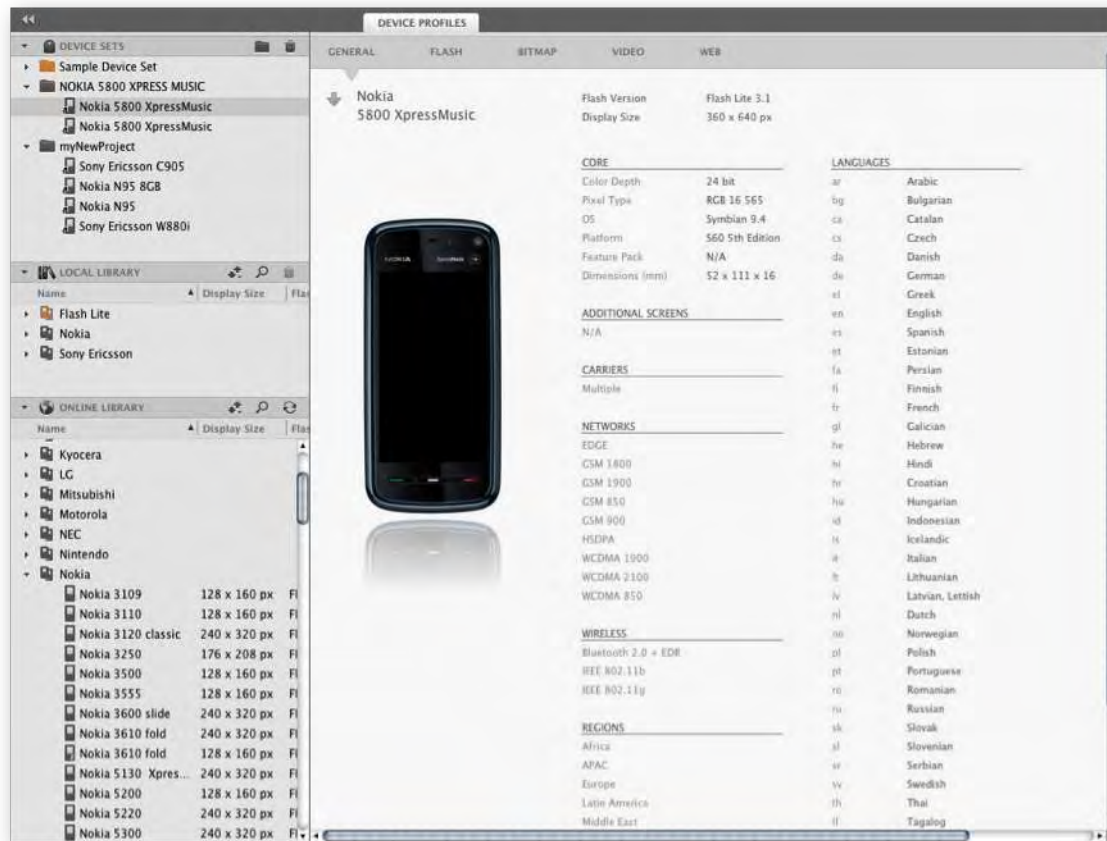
DEVICE PROFILES

DEVICE SETS
Sample Device Set
NOKIA 5800 XPRESS MUSIC
Nokia 5800 XpressMusic
Nokia 5800 XpressMusic
myNewProject
Sony Ericsson C905
Nokia N95 8GB
Nokia N95
Sony Ericsson W880i

LOCAL LIBRARY
Name | Display Size | Fla
Flash Lite
Nokia
Sony Ericsson

ONLINE LIBRARY
Name | Display Size | Fla
Kyocera
LG
Mitsubishi
Motorola
NEC
Nintendo
Nokia

| Name | Display Size | Fla |
|---|---|---|
| Nokia 3109 | 128 x 160 px | Fl |
| Nokia 3110 | 128 x 160 px | Fl |
| Nokia 3120 classic | 240 x 320 px | Fl |
| Nokia 3250 | 176 x 208 px | Fl |
| Nokia 3500 | 128 x 160 px | Fl |
| Nokia 3555 | 128 x 160 px | Fl |
| Nokia 3600 slide | 240 x 320 px | Fl |
| Nokia 3610 fold | 240 x 320 px | Fl |
| Nokia 3610 fold | 128 x 160 px | Fl |
| Nokia 5130 Xpres... | 240 x 320 px | Fl |
| Nokia 5200 | 128 x 160 px | Fl |
| Nokia 5220 | 240 x 320 px | Fl |
| Nokia 5300 | 240 x 320 px | Fl |

GENERAL FLASH BITMAP VIDEO WEB

Nokia
5800 XpressMusic

NOKIA

Flash Version Flash Lite 3.1
Display Size 360 x 640 px

CORE
Color Depth 24 bit
Pixel Type RGB 16 565
OS Symbian 9.4
Platform S60 5th Edition
Feature Pack N/A
Dimensions (mm) 52 x 111 x 16

ADDITIONAL SCREENS
N/A

CARRIERS
Multiple

NETWORKS
EDGE
GSM 1800
GSM 1900
GSM 850
GSM 900
HSDPA
WCDMA 1900
WCDMA 2100
WCDMA 850

WIRELESS
Bluetooth 2.0 + EDR
IEEE 802.11b
IEEE 802.11g

REGIONS
Africa
APAC
Europe
Latin America
Middle East

LANGUAGES
| | |
|---|---|
| ar | Arabic |
| bg | Bulgarian |
| ca | Catalan |
| cs | Czech |
| da | Danish |
| de | German |
| el | Greek |
| en | English |
| es | Spanish |
| et | Estonian |
| fa | Persian |
| fi | Finnish |
| fr | French |
| gl | Galician |
| he | Hebrew |
| hi | Hindi |
| hr | Croatian |
| hu | Hungarian |
| id | Indonesian |
| is | Icelandic |
| it | Italian |
| lt | Lithuanian |
| lv | Latvian, Lettish |
| nl | Dutch |
| no | Norwegian |
| pl | Polish |
| pt | Portuguese |
| ro | Romanian |
| ru | Russian |
| sk | Slovak |
| sl | Slovenian |
| sr | Serbian |
| sv | Swedish |
| th | Thai |
| tl | Tagalog |